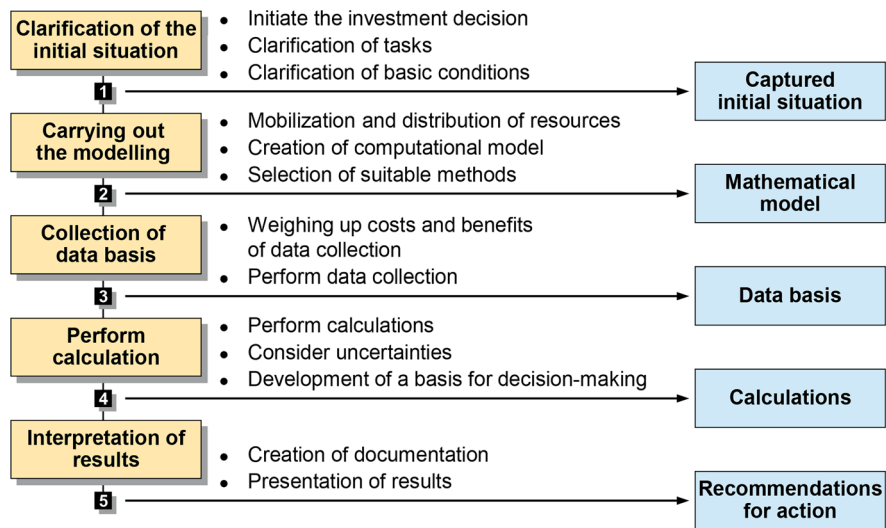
Clarification of the initial situation

- Initiate the investment decision
- Clarification of tasks
- Clarification of basic conditions

1

Captured initial situation

Carrying out the modelling

- Mobilization and distribution of resources
- Creation of computational model
- Selection of suitable methods

2

Mathematical model

Collection of data basis

- Weighing up costs and benefits of data collection
- Perform data collection

3

Data basis

Perform calculation

- Perform calculations
- Consider uncertainties
- Development of a basis for decision-making

4

Calculations

Interpretation of results

- Creation of documentation
- Presentation of results

5

Recommendations for action